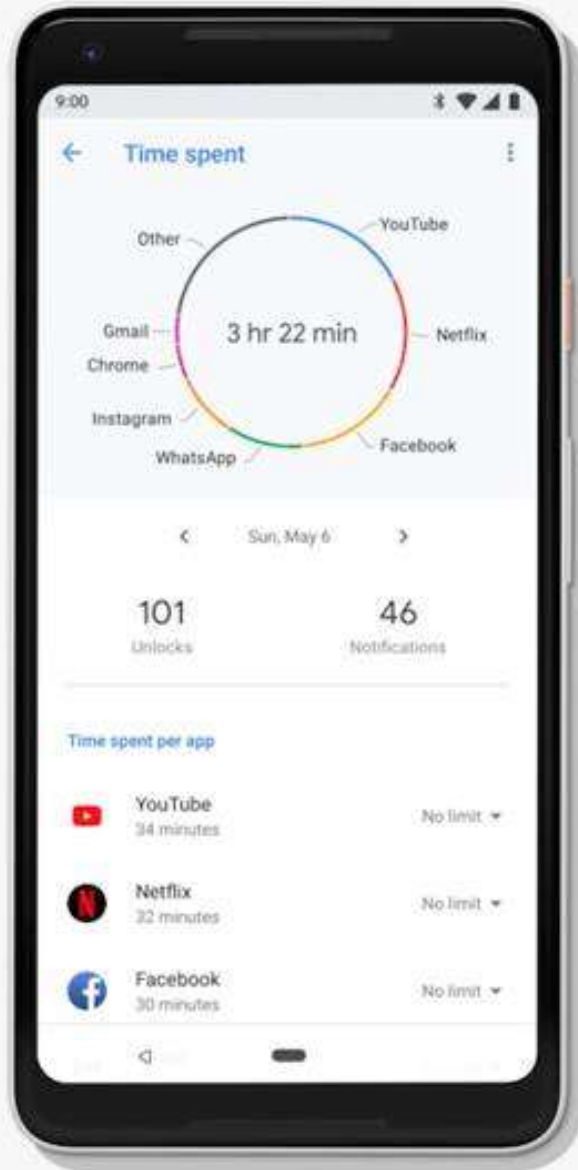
9:00

Time spent

Other
YouTube
Gmail
Netflix
Chrome
3 hr 22 min
Instagram
WhatsApp
Facebook

Sun, May 6

101
Unlocks

46
Notifications

Time spent per app

YouTube
34 minutes
No limit

Netflix
32 minutes
No limit

Facebook
30 minutes
No limit